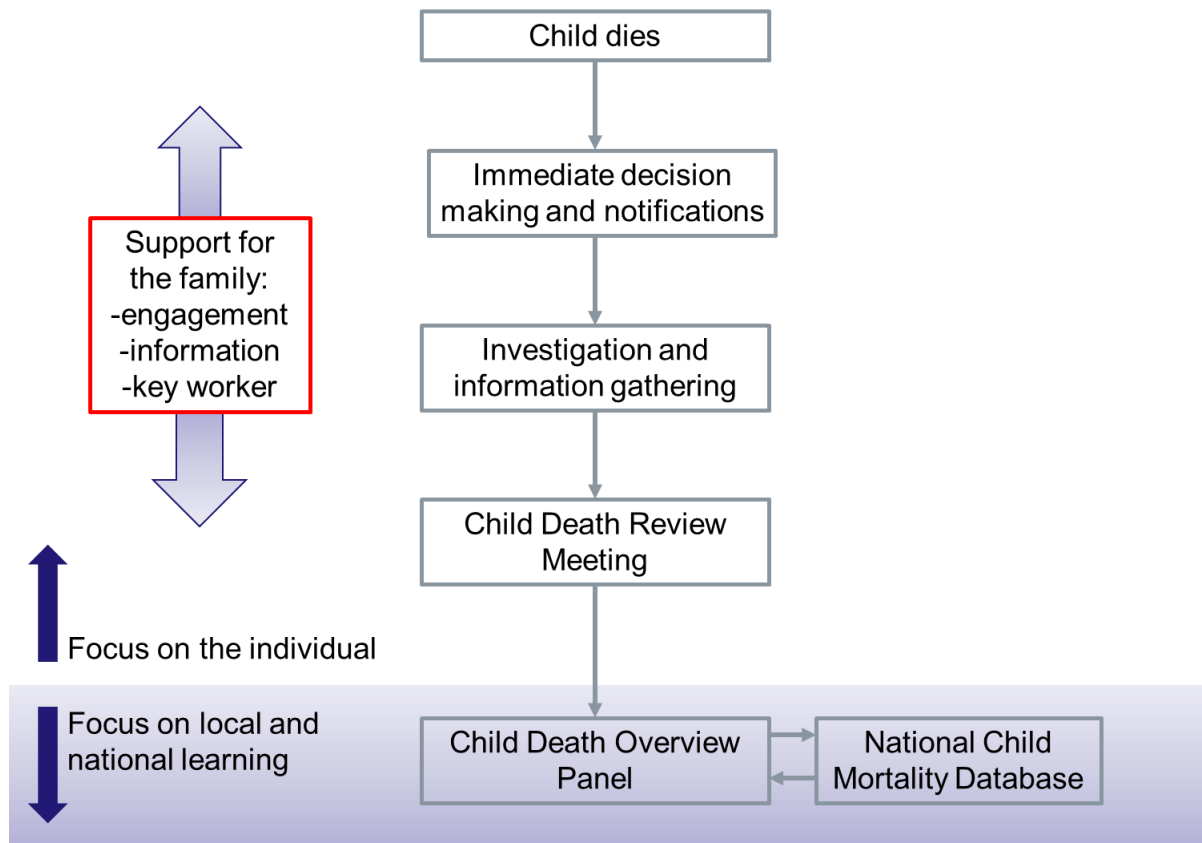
Child dies

Immediate decision making and notifications

Investigation and information gathering

Child Death Review Meeting

Child Death Overview Panel

National Child Mortality Database

Support for the family:
-engagement
-information
-key worker

Focus on the individual

Focus on local and national learning